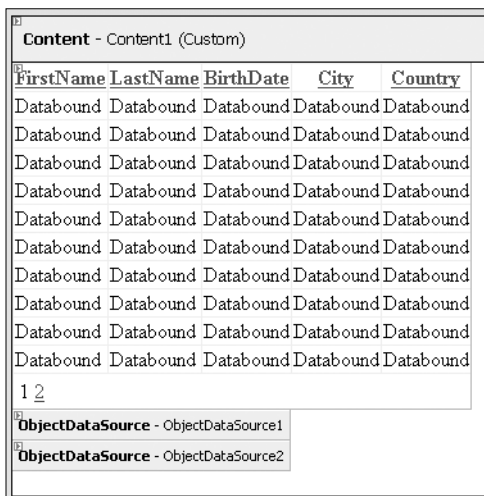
Content - Content1 (Custom)

| FirstName | LastName | BirthDate | City | Country |
|---|---|---|---|---|
| Databound | Databound | Databound | Databound | Databound |
| Databound | Databound | Databound | Databound | Databound |
| Databound | Databound | Databound | Databound | Databound |
| Databound | Databound | Databound | Databound | Databound |
| Databound | Databound | Databound | Databound | Databound |
| Databound | Databound | Databound | Databound | Databound |
| Databound | Databound | Databound | Databound | Databound |
| Databound | Databound | Databound | Databound | Databound |
| Databound | Databound | Databound | Databound | Databound |
| Databound | Databound | Databound | Databound | Databound |

1 2

ObjectDataSource - ObjectDataSource1

ObjectDataSource - ObjectDataSource2